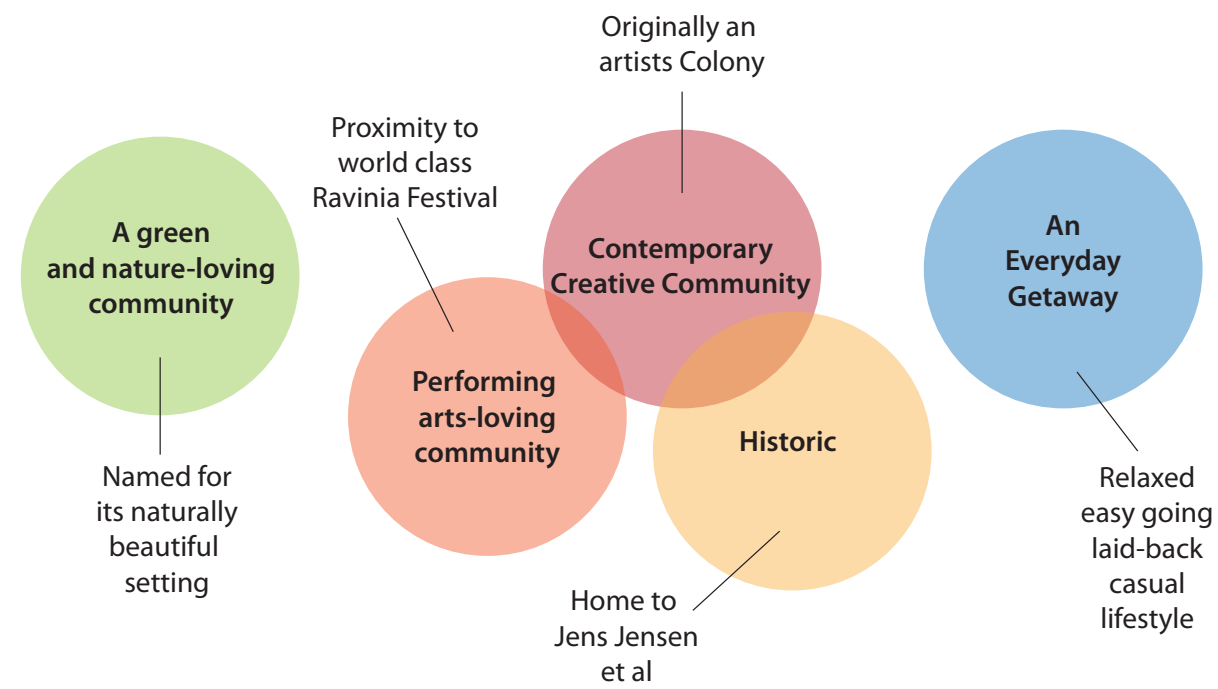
Originally an artists Colony

Proximity to world class Ravinia Festival

A green and nature-loving community

Contemporary Creative Community

An Everyday Getaway

Performing arts-loving community

Historic

Named for its naturally beautiful setting

Home to Jens Jensen et al

Relaxed easy going laid-back casual lifestyle